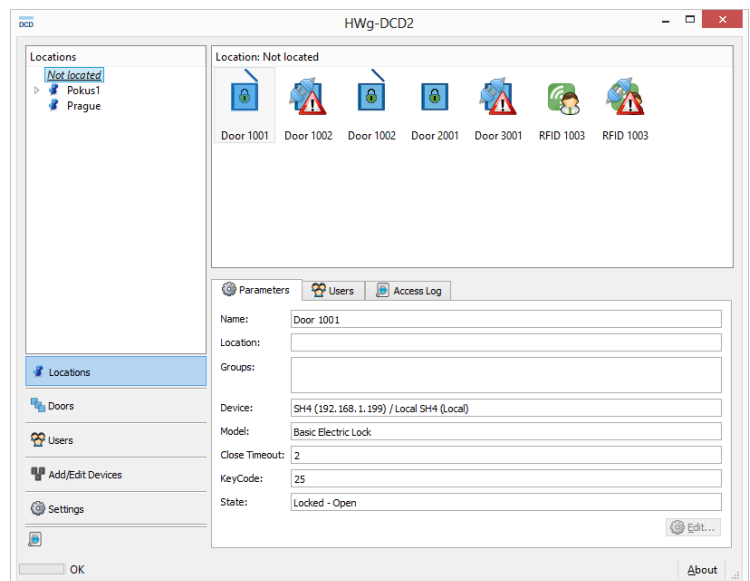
DCD

HWg-DCD2

Locations

Not located

Pokus1

Prague

Location: Not located

Door 1001 Door 1002 Door 1002 Door 2001 Door 3001 RFID 1003 RFID 1003

Parameters Users Access Log

Name: Door 1001

Location:

Groups:

Device: SH4 (192.168.1.199) / Local SH4 (Local)

Model: Basic Electric Lock

Close Timeout: 2

KeyCode: 25

State: Locked - Open

Edit...

Locations

Doors

Users

Add/Edit Devices

Settings

OK

About